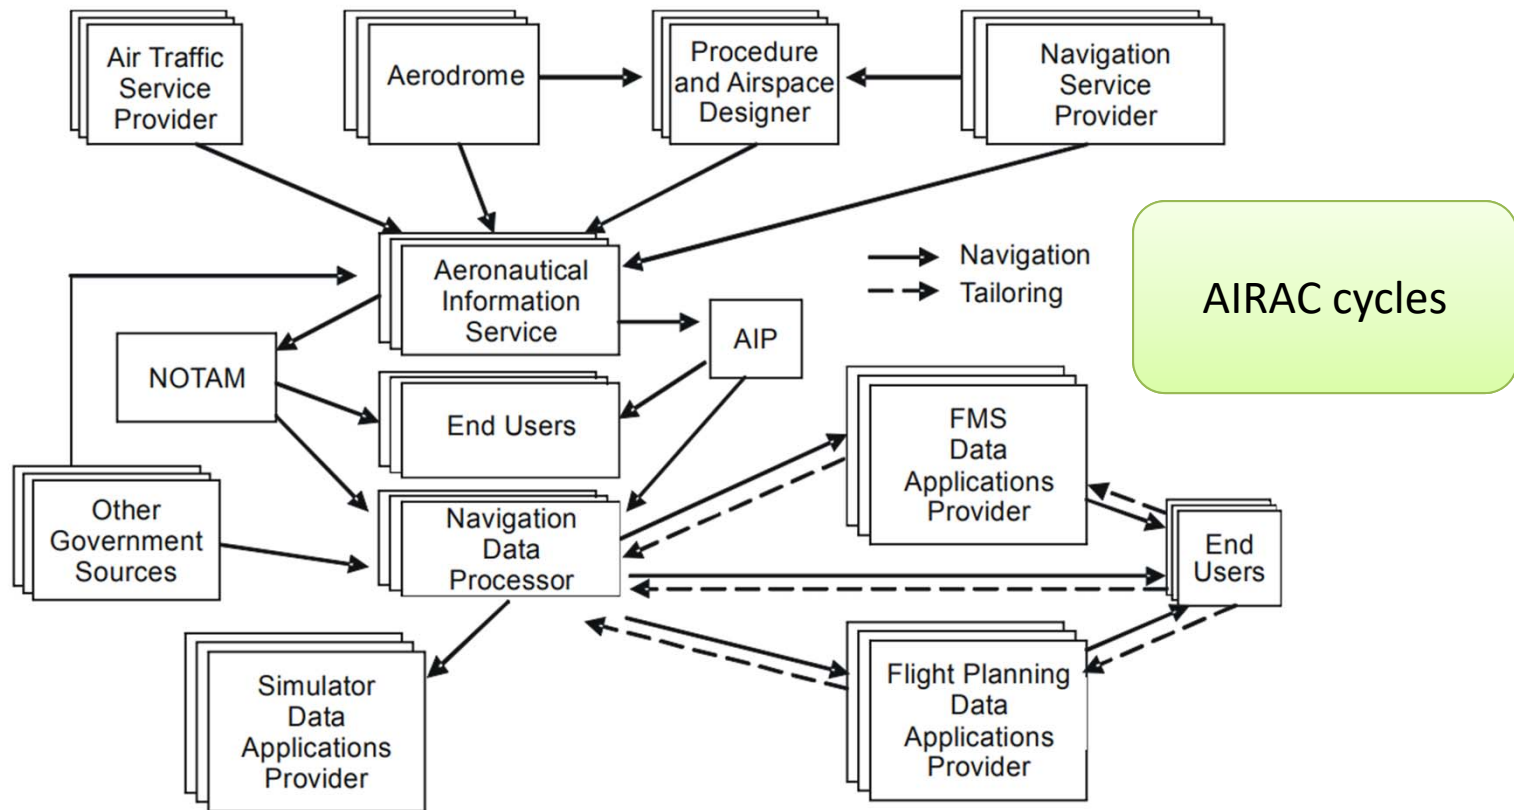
Air Traffic Service Provider

Aerodrome

Procedure and Airspace Designer

Navigation Service Provider

Aeronautical Information Service

Navigation

Tailoring

AIRAC cycles

NOTAM

AIP

End Users

FMS Data Applications Provider

Other Government Sources

Navigation Data Processor

End Users

Simulator Data Applications Provider

Flight Planning Data Applications Provider